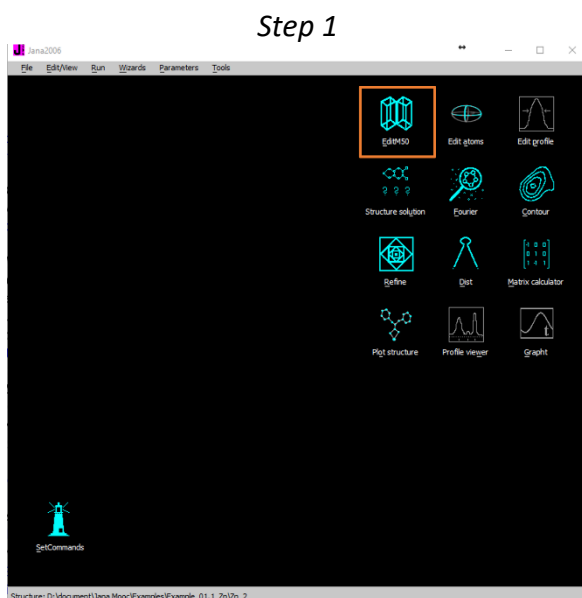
Step 1

Jana2006

File Edit/View Run Wizards Parameters Tools

EditM50
Edit atoms
Edit profile
Structure solution
Fourier
Contour
Refine
Dist
Matrix calculator
Plot structure
Profile viewer
Grapht

SetCommands

Structure: D:\document\Jana Mooc\Examples\Example_01_1_Zn\Zn_2